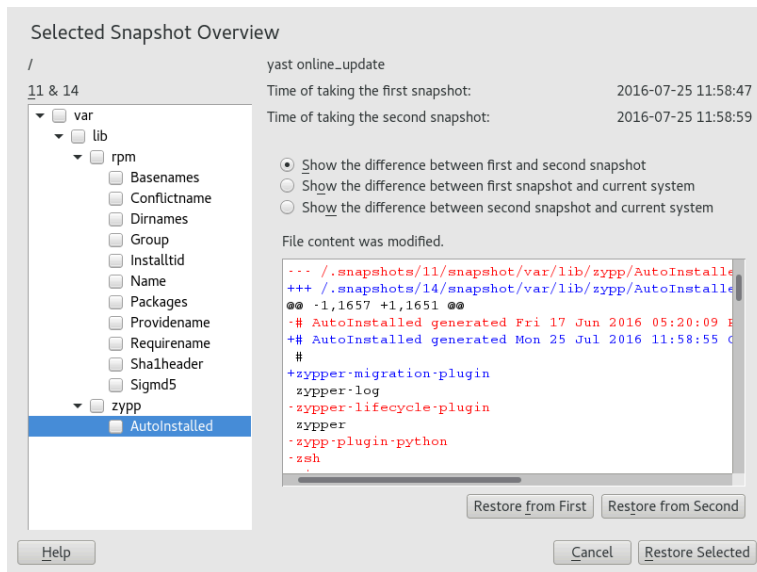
Selected Snapshot Overview

/

11 & 14

var
lib
rpm
Basenames
Conflictname
Dirnames
Group
Installtid
Name
Packages
Providename
Requirename
Sha1header
Sigmd5
zypp
AutoInstalled

yast online_update

Time of taking the first snapshot: 2016-07-25 11:58:47

Time of taking the second snapshot: 2016-07-25 11:58:59

Show the difference between first and second snapshot
Show the difference between first snapshot and current system
Show the difference between second snapshot and current system

File content was modified.

--- /.snapshots/11/snapshot/var/lib/zypp/AutoInstalle
+++ /.snapshots/14/snapshot/var/lib/zypp/AutoInstalle
@@ -1,1657 +1,1651 @@
-# AutoInstalled generated Fri 17 Jun 2016 05:20:09 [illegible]
+# AutoInstalled generated Mon 25 Jul 2016 11:58:55 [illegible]
#
+zypper-migration-plugin
zypper-log
-zypper-lifecycle-plugin
zypper
-zypp-plugin-python
-zsh

Restore from First
Restore from Second

Help
Cancel
Restore Selected